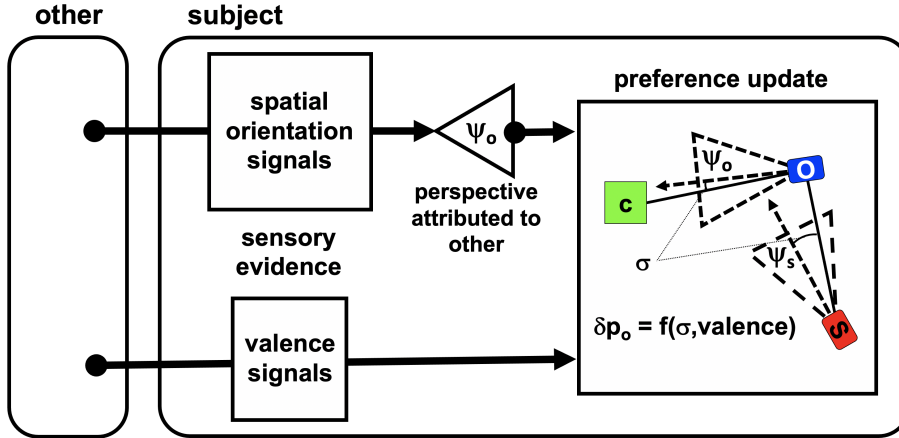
other

subject

spatial orientation signals

$\psi_o$

perspective attributed to other

sensory evidence

valence signals

preference update

$\psi_o$

O

c

$\sigma$

$\psi_s$

$\delta p_o = f(\sigma, valence)$

S